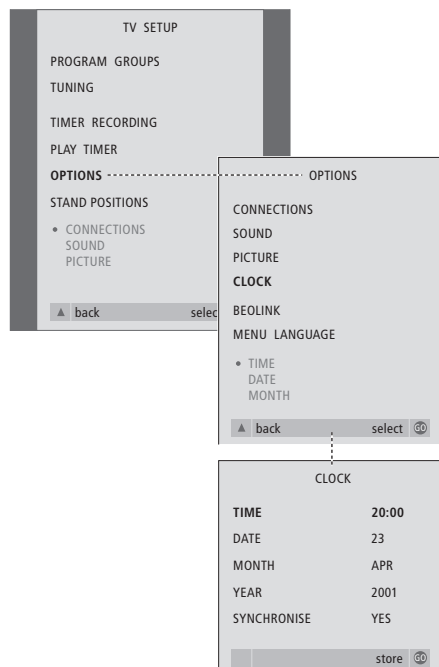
TV SETUP

PROGRAM GROUPS

TUNING

TIMER RECORDING

PLAY TIMER

OPTIONS

STAND POSITIONS

• CONNECTIONS
SOUND
PICTURE

▲ back select

OPTIONS

CONNECTIONS

SOUND

PICTURE

CLOCK

BEOLINK

MENU LANGUAGE

• TIME
DATE
MONTH

▲ back select GO

CLOCK

| | |
|---|---|
| TIME | 20:00 |
| DATE | 23 |
| MONTH | APR |
| YEAR | 2001 |
| SYNCHRONISE | YES |

store GO